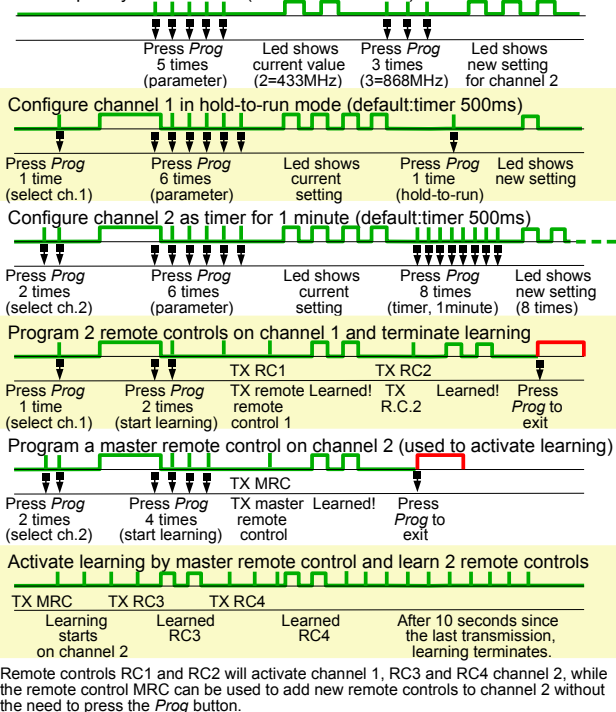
Press *Prog* 5 times (parameter)

Led shows current value (2=433MHz)

Press *Prog* 3 times (3=868MHz)

Led shows new setting for channel 2

Configure channel 1 in hold-to-run mode (default:timer 500ms)

Press *Prog* 1 time (select ch.1)

Press *Prog* 6 times (parameter)

Led shows current setting

Press *Prog* 1 time (hold-to-run)

Led shows new setting

Configure channel 2 as timer for 1 minute (default:timer 500ms)

Press *Prog* 2 times (select ch.2)

Press *Prog* 6 times (parameter)

Led shows current setting

Press *Prog* 8 times (timer, 1minute)

Led shows new setting (8 times)

Program 2 remote controls on channel 1 and terminate learning

TX RC1

TX RC2

Press *Prog* 1 time (select ch.1)

Press *Prog* 2 times (start learning)

TX remote remote control 1

Learned!

TX R.C.2

Learned!

Press *Prog* to exit

Program a master remote control on channel 2 (used to activate learning)

TX MRC

Press *Prog* 2 times (select ch.2)

Press *Prog* 4 times (start learning)

TX master remote control

Learned!

Press *Prog* to exit

Activate learning by master remote control and learn 2 remote controls

TX MRC

TX RC3

TX RC4

Learning starts on channel 2

Learned RC3

Learned RC4

After 10 seconds since the last transmission, learning terminates.

Remote controls RC1 and RC2 will activate channel 1, RC3 and RC4 channel 2, while the remote control MRC can be used to add new remote controls to channel 2 without the need to press the *Prog* button.